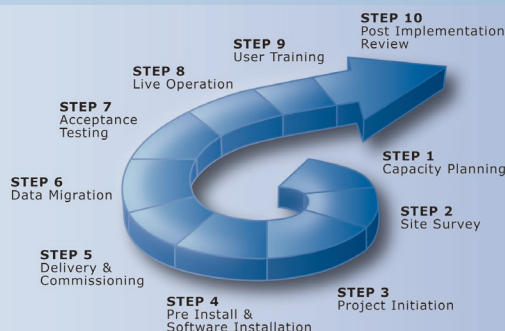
STEP 10
Post Implementation Review

STEP 9
User Training

STEP 8
Live Operation

STEP 7
Acceptance Testing

STEP 6
Data Migration

STEP 5
Delivery & Commissioning

STEP 4
Pre Install & Software Installation

STEP 3
Project Initiation

STEP 2
Site Survey

STEP 1
Capacity Planning